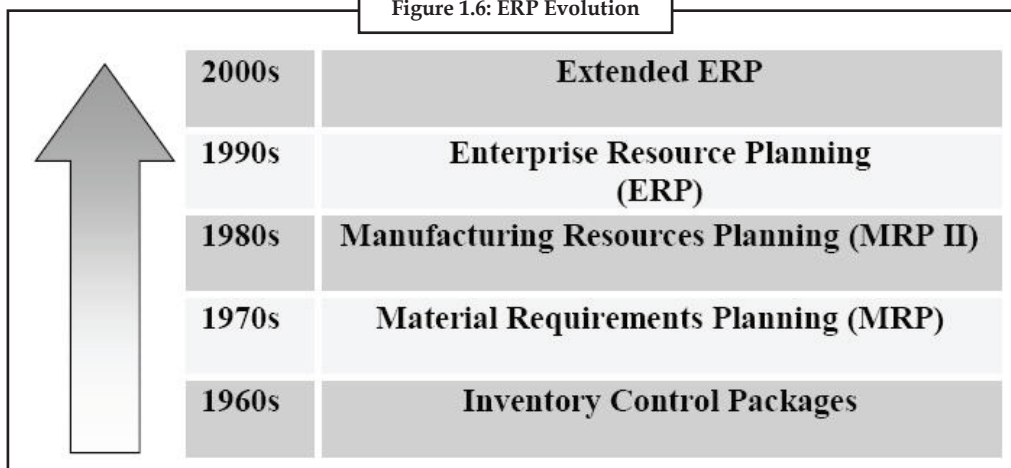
Figure 1.6: ERP Evolution

| | |
|---|---|
| 2000s | Extended ERP |
| 1990s | Enterprise Resource Planning (ERP) |
| 1980s | Manufacturing Resources Planning (MRP II) |
| 1970s | Material Requirements Planning (MRP) |
| 1960s | Inventory Control Packages |